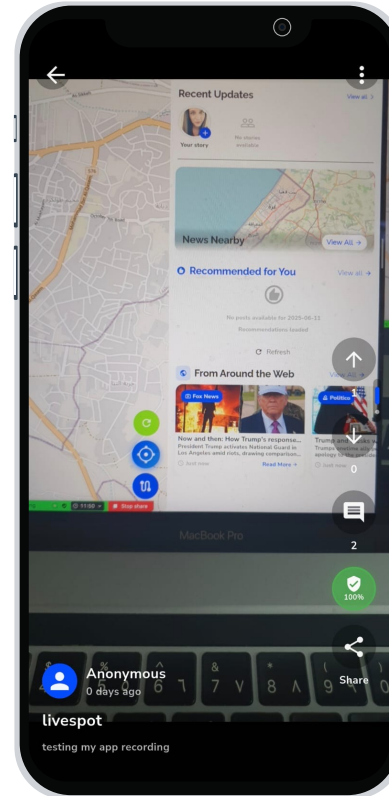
Recent Updates

View all >

Your story

No stories available

News Nearby

View All >

Recommended for You

View all >

No posts available for 2025-06-12

Recommendations loaded

Refresh

From Around the Web

View All >

Fox News

Politico

Now and then: How Trump's response...

President Trump activates National Guard in Los Angeles amid riots, drawing comparison...

Just now

Read More >

Trump and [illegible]

Trump meetings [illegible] apology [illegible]

Just now

Stop share

MacBook Pro

0

2

100%

Share

Anonymous

0 days ago

livespot

testing my app recording